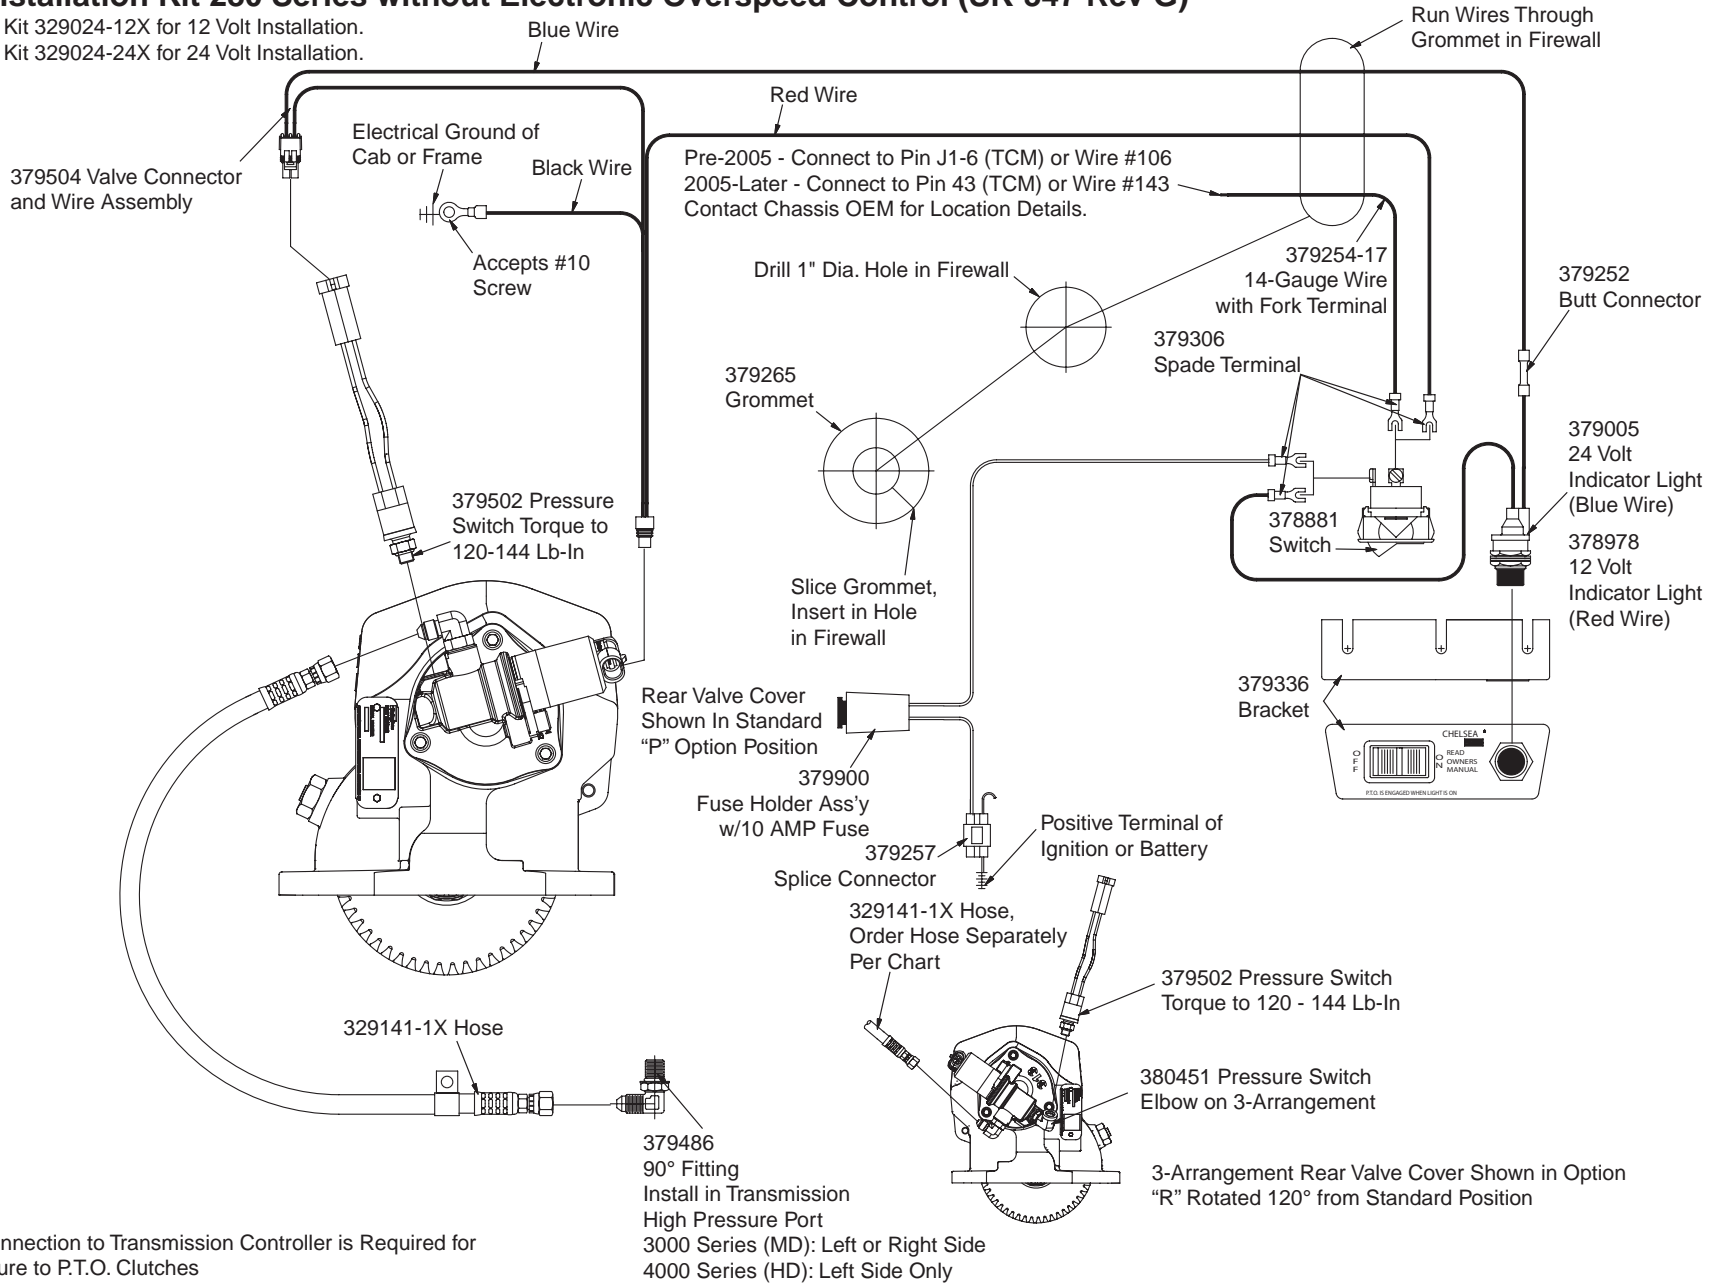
Installation Kit 280 Series without Electronic Overspeed Control (SK-347 Rev C)

Kit 329024-12X for 12 Volt Installation.
Kit 329024-24X for 24 Volt Installation.

Blue Wire

Run Wires Through Grommet in Firewall

Red Wire

Electrical Ground of Cab or Frame

Black Wire

379504 Valve Connector and Wire Assembly

Pre-2005 - Connect to Pin J1-6 (TCM) or Wire #106
2005-Later - Connect to Pin 43 (TCM) or Wire #143
Contact Chassis OEM for Location Details.

Accepts #10 Screw

Drill 1" Dia. Hole in Firewall

379254-17
14-Gauge Wire
with Fork Terminal

379252
Butt Connector

379306
Spade Terminal

379265
Grommet

379005
24 Volt
Indicator Light
(Blue Wire)

379502 Pressure Switch Torque to 120-144 Lb-In

378881
Switch

378978
12 Volt
Indicator Light
(Red Wire)

Slice Grommet,
Insert in Hole
in Firewall

379336
Bracket

Rear Valve Cover
Shown In Standard
“P” Option Position

OFF

ON

CHELSEA

READ OWNERS MANUAL

P.T.O. IS ENGAGED WHEN LIGHT IS ON

379900
Fuse Holder Ass’y
w/10 AMP Fuse

Positive Terminal of Ignition or Battery

379257
Splice Connector

329141-1X Hose,
Order Hose Separately
Per Chart

379502 Pressure Switch
Torque to 120 - 144 Lb-In

329141-1X Hose

380451 Pressure Switch
Elbow on 3-Arrangement

379486
90° Fitting
Install in Transmission
High Pressure Port
3000 Series (MD): Left or Right Side
4000 Series (HD): Left Side Only

3-Arrangement Rear Valve Cover Shown in Option
“R” Rotated 120° from Standard Position

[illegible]nnection to Transmission Controller is Required for
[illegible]ure to P.T.O. Clutches